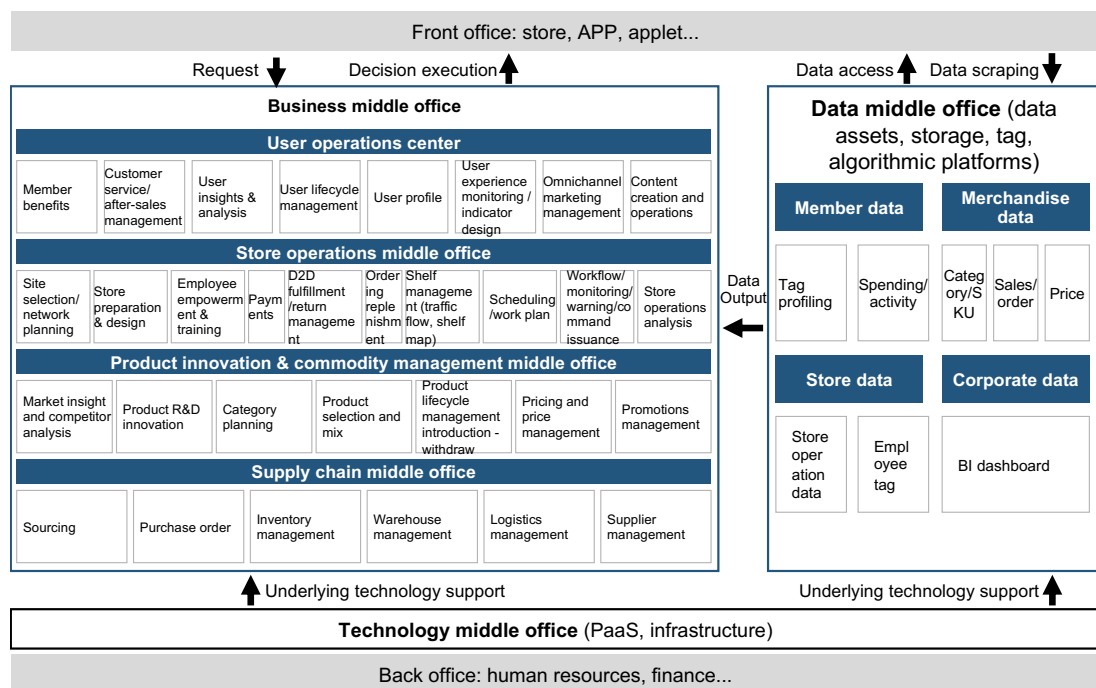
Front office: store, APP, applet...

Request

Decision execution

Data access

Data scraping

Business middle office

User operations center

Member benefits

Customer service/ after-sales management

User insights & analysis

User lifecycle management

User profile

User experience monitoring / indicator design

Omnichannel marketing management

Content creation and operations

Store operations middle office

Site selection/ network planning

Store preparation & design

Employee empowerment & training

Payments

D2D fulfillment /return management

Ordering replenishment

Shelf management (traffic flow, shelf map)

Scheduling /work plan

Workflow/ monitoring/ warning/command issuance

Store operations analysis

Product innovation & commodity management middle office

Market insight and competitor analysis

Product R&D innovation

Category planning

Product selection and mix

Product lifecycle management introduction - withdraw

Pricing and price management

Promotions management

Supply chain middle office

Sourcing

Purchase order

Inventory management

Warehouse management

Logistics management

Supplier management

Data Output

Data middle office (data assets, storage, tag, algorithmic platforms)

Member data

Merchandise data

Tag profiling

Spending/ activity

Category/SKU

Sales/ order

Price

Store data

Corporate data

Store operation data

Employee tag

BI dashboard

Underlying technology support

Underlying technology support

Technology middle office (PaaS, infrastructure)

Back office: human resources, finance...